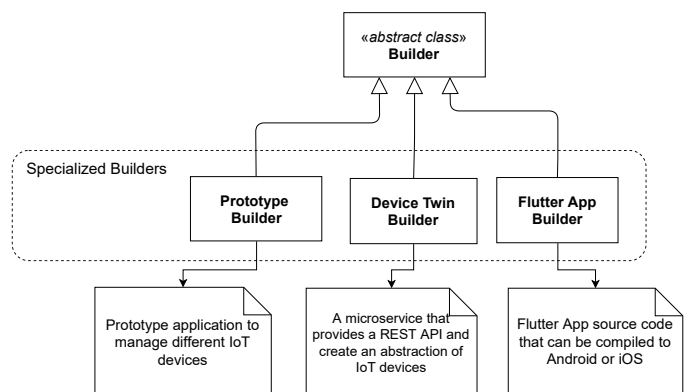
«abstract class»
Builder

Specialized Builders

Prototype Builder

Device Twin Builder

Flutter App Builder

Prototype application to manage different IoT devices

A microservice that provides a REST API and create an abstraction of IoT devices

Flutter App source code that can be compiled to Android or iOS